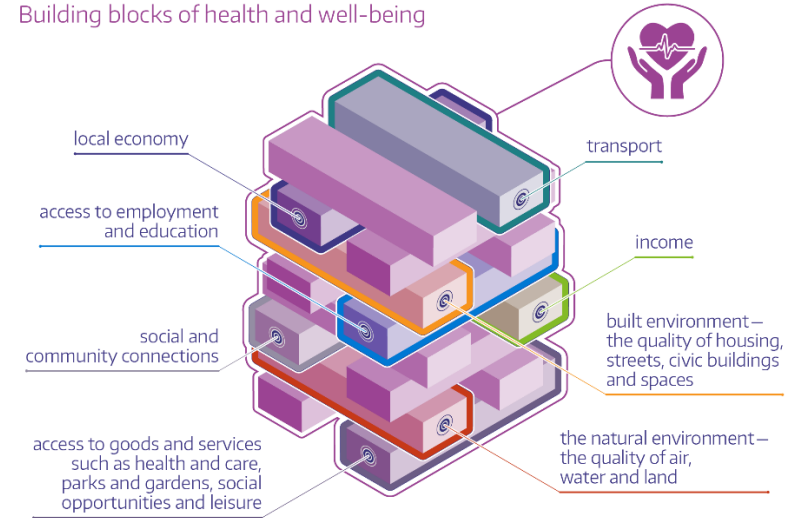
Building blocks of health and well-being

local economy

transport

access to employment and education

income

social and community connections

built environment – the quality of housing, streets, civic buildings and spaces

access to goods and services such as health and care, parks and gardens, social opportunities and leisure

the natural environment – the quality of air, water and land